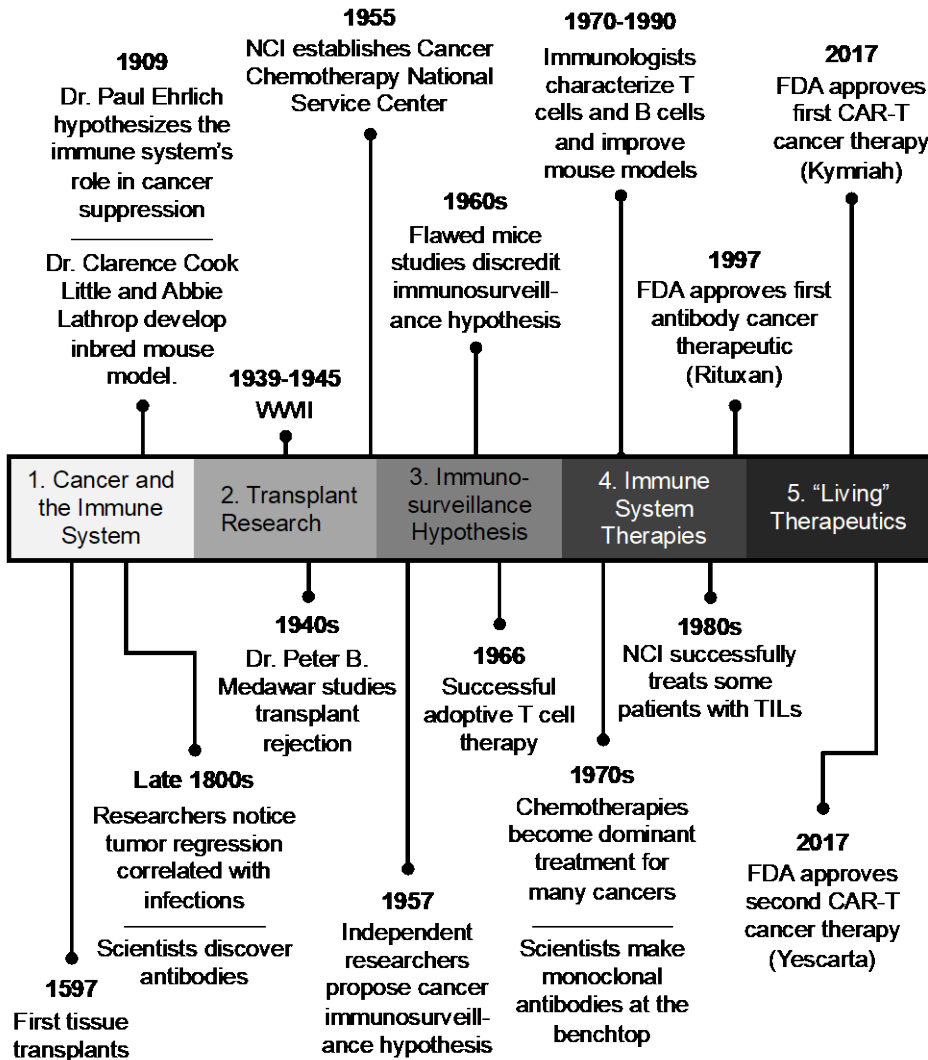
1955
NCI establishes Cancer Chemotherapy National Service Center

1909
Dr. Paul Ehrlich hypothesizes the immune system's role in cancer suppression

Dr. Clarence Cook Little and Abbie Lathrop develop inbred mouse model.

1939-1945
WWII

1970-1990
Immunologists characterize T cells and B cells and improve mouse models

1960s
Flawed mice studies discredit immunosurveillance hypothesis

2017
FDA approves first CAR-T cancer therapy (Kymriah)

1997
FDA approves first antibody cancer therapeutic (Rituxan)

1. Cancer and the Immune System

2. Transplant Research

3. Immunosurveillance Hypothesis

4. Immune System Therapies

5. "Living" Therapeutics

1940s
Dr. Peter B. Medawar studies transplant rejection

1966
Successful adoptive T cell therapy

1980s
NCI successfully treats some patients with TILs

Late 1800s
Researchers notice tumor regression correlated with infections

Scientists discover antibodies

1970s
Chemotherapies become dominant treatment for many cancers

Scientists make monoclonal antibodies at the benchtop

2017
FDA approves second CAR-T cancer therapy (Yescarta)

1957
Independent researchers propose cancer immunosurveillance hypothesis

1597
First tissue transplants